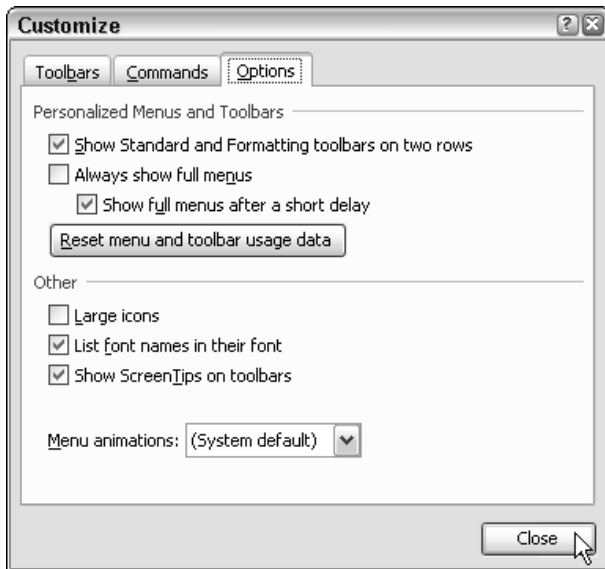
Customize

Toolbars | Commands | Options

Personalized Menus and Toolbars

Show Standard and Formatting toolbars on two rows

Always show full menus

Show full menus after a short delay

Reset menu and toolbar usage data

Other

Large icons

List font names in their font

Show ScreenTips on toolbars

Menu animations: (System default)

Close